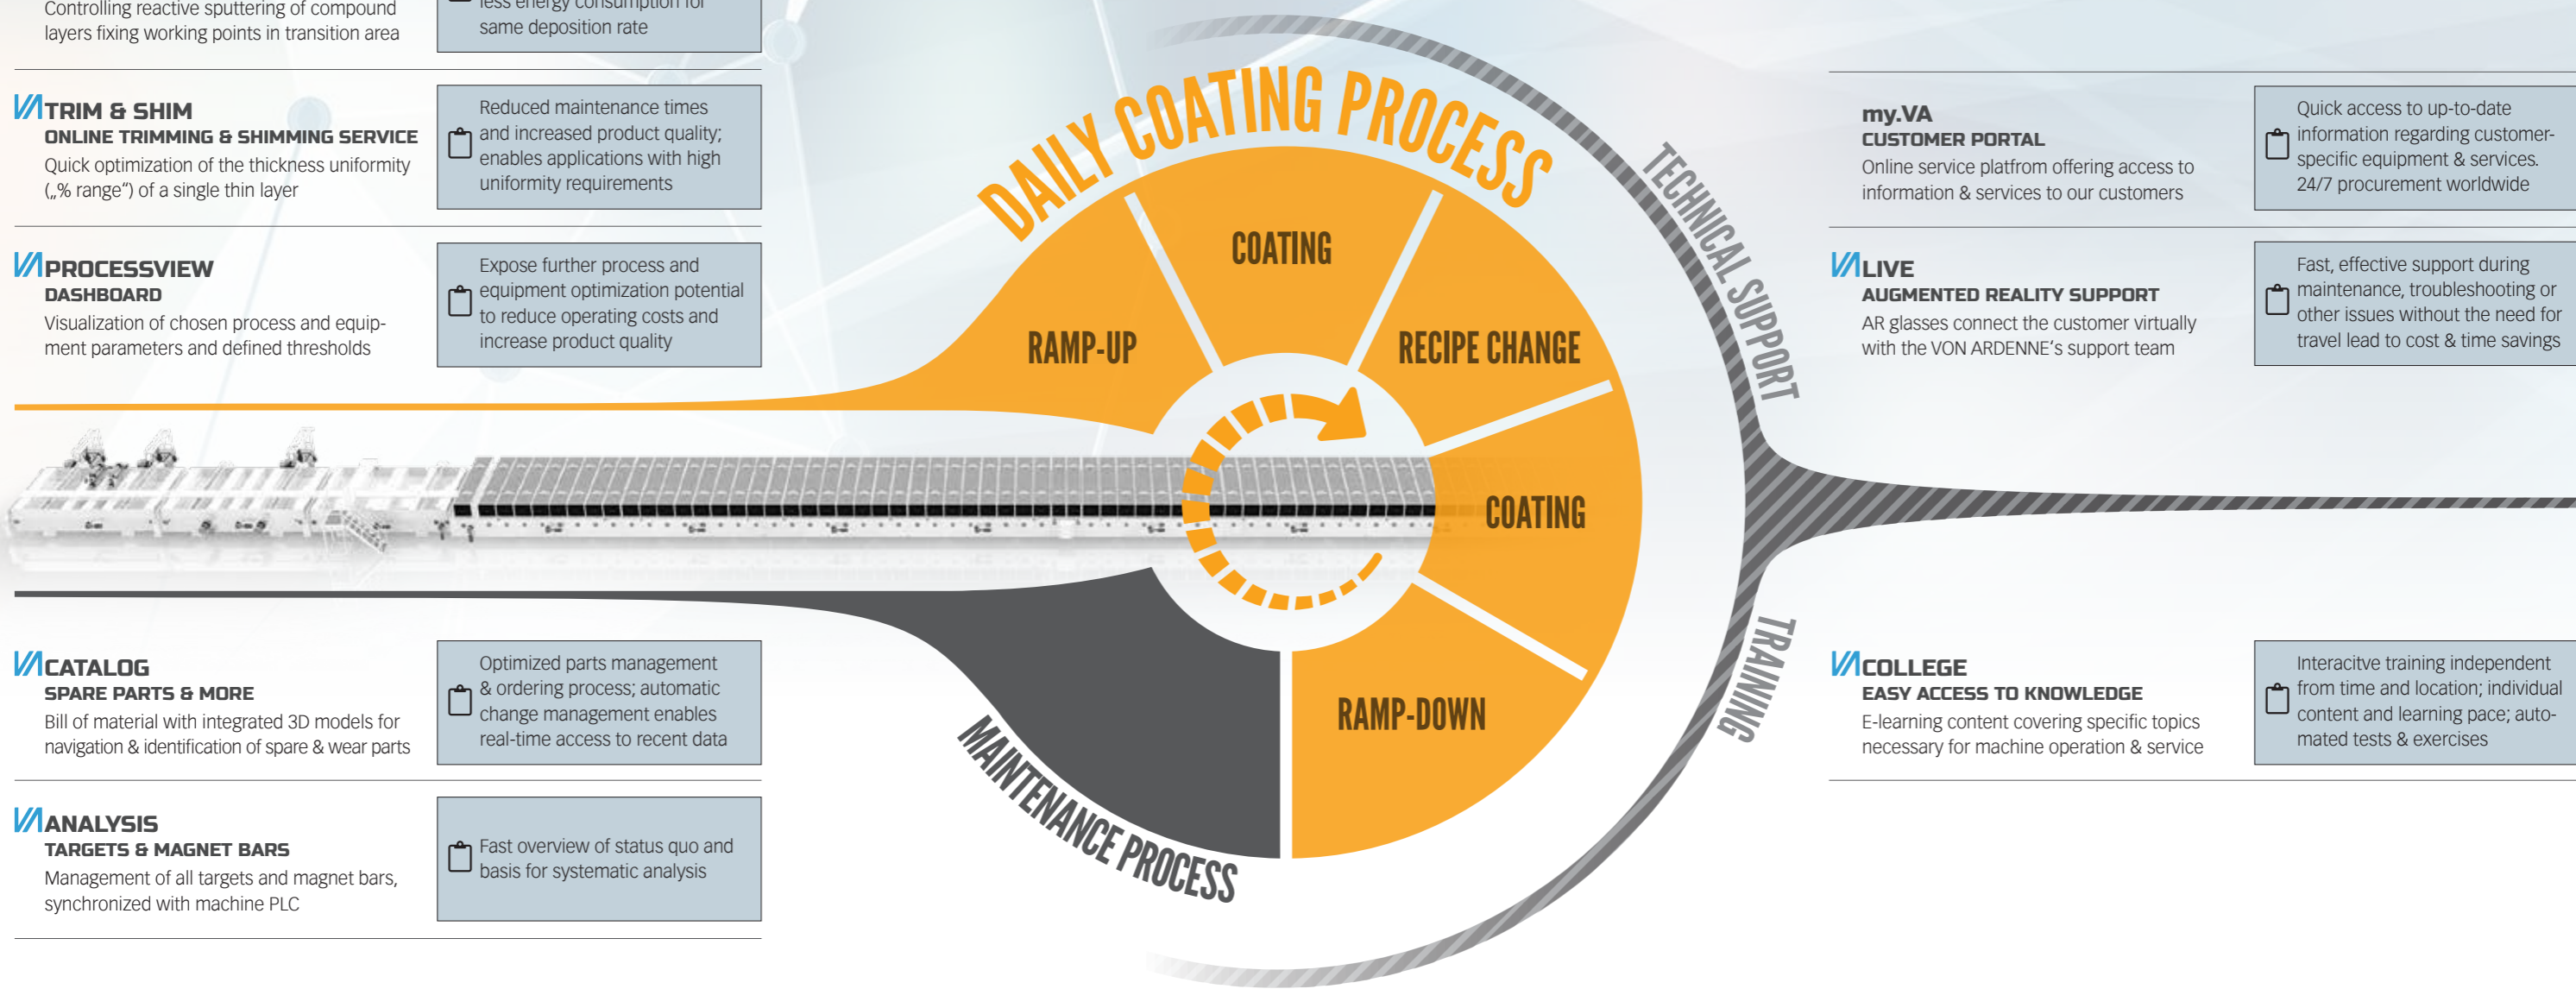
Controlling reactive sputtering of compound layers fixing working points in transition area

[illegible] less energy consumption for same deposition rate

VATRIM & SHIM
ONLINE TRIMMING & SHIMMING SERVICE
Quick optimization of the thickness uniformity („% range") of a single thin layer

Reduced maintenance times and increased product quality; enables applications with high uniformity requirements

VAPROCESSVIEW
DASHBOARD
Visualization of chosen process and equipment parameters and defined thresholds

Expose further process and equipment optimization potential to reduce operating costs and increase product quality

VACATALOG
SPARE PARTS & MORE
Bill of material with integrated 3D models for navigation & identification of spare & wear parts

Optimized parts management & ordering process; automatic change management enables real-time access to recent data

VAANALYSIS
TARGETS & MAGNET BARS
Management of all targets and magnet bars, synchronized with machine PLC

Fast overview of status quo and basis for systematic analysis

DAILY COATING PROCESS

COATING

RAMP-UP

RECIPE CHANGE

COATING

RAMP-DOWN

MAINTENANCE PROCESS

TECHNICAL SUPPORT

TRAINING

my.VA
CUSTOMER PORTAL
Online service platfrom offering access to information & services to our customers

Quick access to up-to-date information regarding customer-specific equipment & services. 24/7 procurement worldwide

VALIVE
AUGMENTED REALITY SUPPORT
AR glasses connect the customer virtually with the VON ARDENNE's support team

Fast, effective support during maintenance, troubleshooting or other issues without the need for travel lead to cost & time savings

VACOLLEGE
EASY ACCESS TO KNOWLEDGE
E-learning content covering specific topics necessary for machine operation & service

Interacitve training independent from time and location; individual content and learning pace; automated tests & exercises